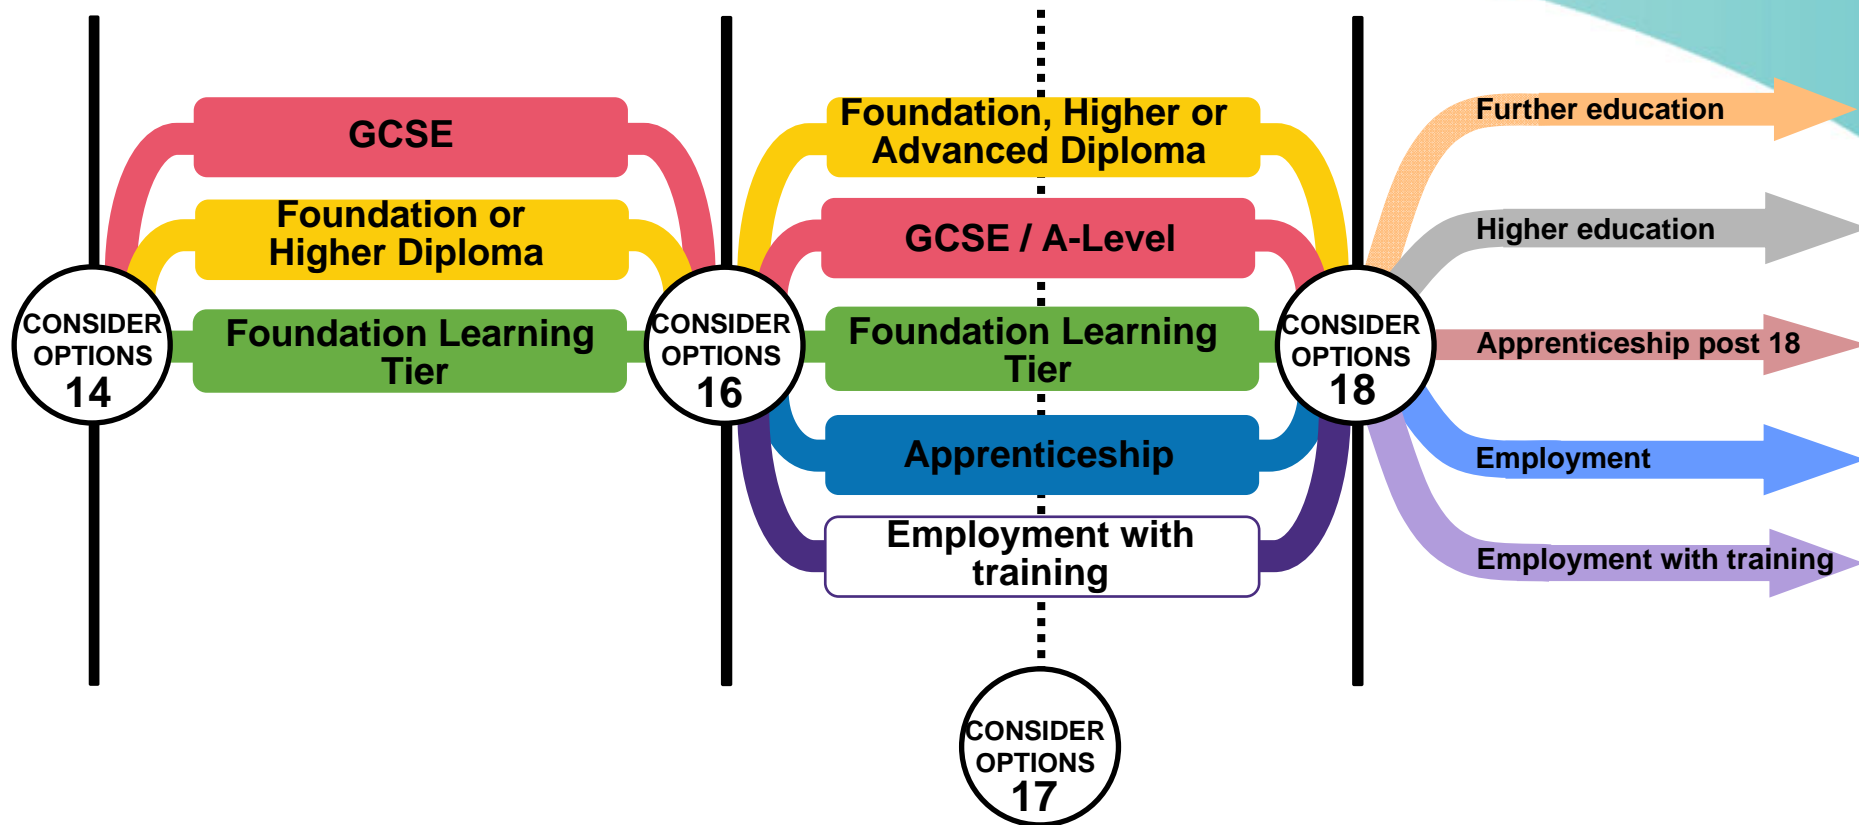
CONSIDER OPTIONS 14

GCSE

Foundation or Higher Diploma

Foundation Learning Tier

CONSIDER OPTIONS 16

Foundation, Higher or Advanced Diploma

GCSE / A-Level

Foundation Learning Tier

Apprenticeship

Employment with training

CONSIDER OPTIONS 17

CONSIDER OPTIONS 18

Further education

Higher education

Apprenticeship post 18

Employment

Employment with training